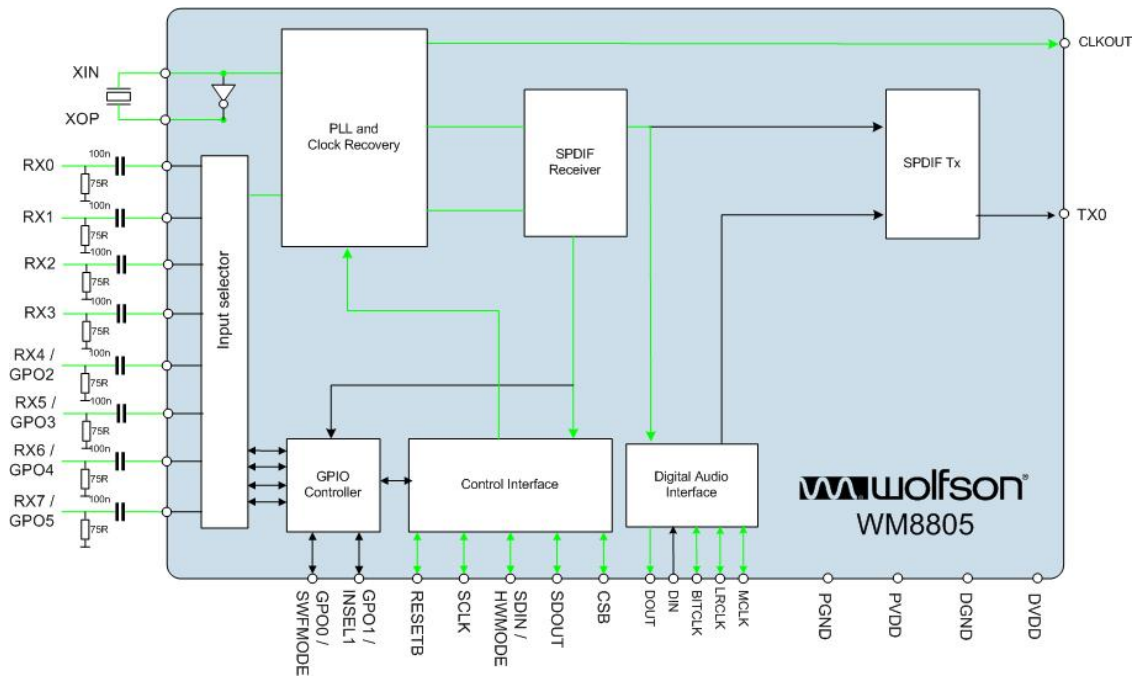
XIN
XOP
CLKOUT
PLL and Clock Recovery
SPDIF Receiver
SPDIF Tx
TX0
RX0
100n
75R
RX1
100n
75R
RX2
100n
75R
RX3
100n
75R
RX4 / GPO2
100n
75R
RX5 / GPO3
100n
75R
RX6 / GPO4
100n
75R
RX7 / GPO5
100n
75R
Input selector
GPIO Controller
Control Interface
Digital Audio Interface
wolfson
WM8805
GPO0 / SWFMODE
GPO1 / INSEL1
RESETB
SCLK
SDIN / HWMODE
SDOUT
CSB
DOUT
DIN
BITCLK
LRCLK
MCLK
PGND
PVDD
DGND
DVDD